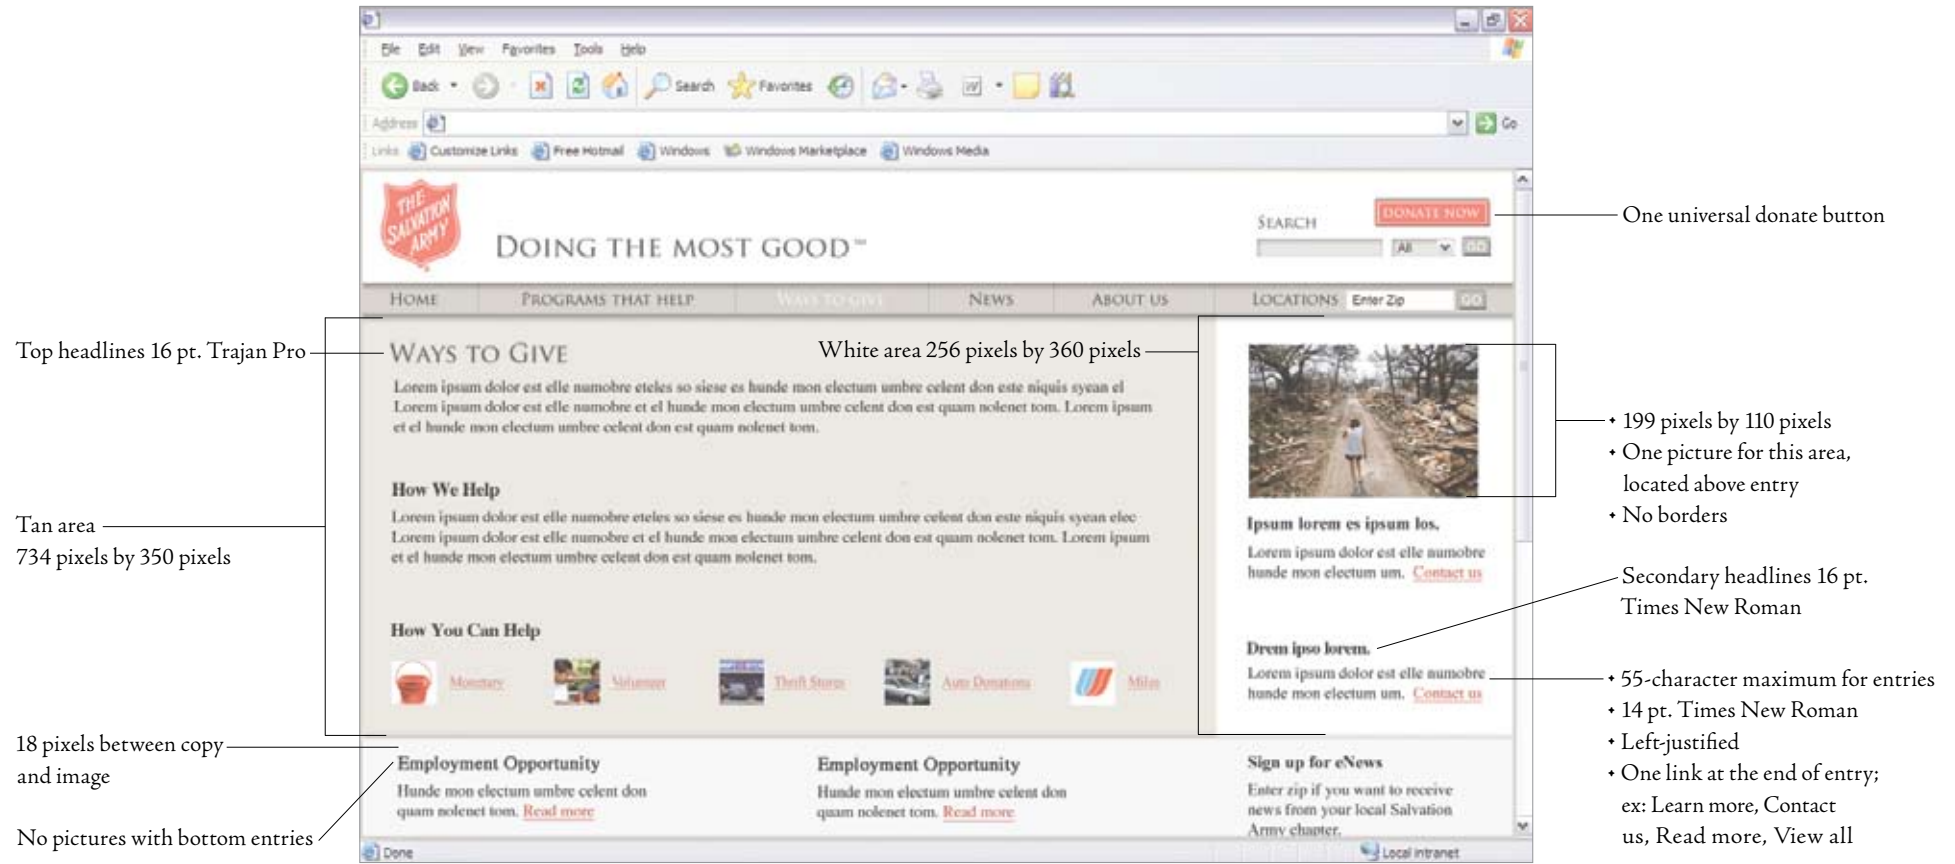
File Edit View Favorites Tools Help

Back Search Favorites

Address Go

Links Customize Links Free Hotmail Windows Windows Marketplace Windows Media

THE SALVATION ARMY

DOING THE MOST GOOD℠

SEARCH

DONATE NOW

All GO

One universal donate button

HOME PROGRAMS THAT HELP WAYS TO GIVE NEWS ABOUT US LOCATIONS Enter Zip GO

Top headlines 16 pt. Trajan Pro

WAYS TO GIVE

White area 256 pixels by 360 pixels

Lorem ipsum dolor est elle numobre eteles so siese es hunde mon electum umbre celent don este niquis syean el Lorem ipsum dolor est elle numobre et el hunde mon electum umbre celent don est quam nolenet tom. Lorem ipsum et el hunde mon electum umbre celent don est quam nolenet tom.

How We Help

Lorem ipsum dolor est elle numobre eteles so siese es hunde mon electum umbre celent don este niquis syean elec Lorem ipsum dolor est elle numobre et el hunde mon electum umbre celent don est quam nolenet tom. Lorem ipsum et el hunde mon electum umbre celent don est quam nolenet tom.

How You Can Help

Monetary Volunteer Thrift Stores Auto Donations Miles

Tan area
734 pixels by 350 pixels

• 199 pixels by 110 pixels
• One picture for this area, located above entry
• No borders

Ipsum lorem es ipsum los.

Lorem ipsum dolor est elle numobre hunde mon electum um. Contact us

Secondary headlines 16 pt. Times New Roman

Drem ipso lorem.

Lorem ipsum dolor est elle numobre hunde mon electum um. Contact us

• 55-character maximum for entries
• 14 pt. Times New Roman
• Left-justified
• One link at the end of entry; ex: Learn more, Contact us, Read more, View all

18 pixels between copy and image

Employment Opportunity

Hunde mon electum umbre celent don quam nolenet tom. Read more

Employment Opportunity

Hunde mon electum umbre celent don quam nolenet tom. Read more

Sign up for eNews

Enter zip if you want to receive news from your local Salvation Army chapter.

No pictures with bottom entries

Done

Local intranet